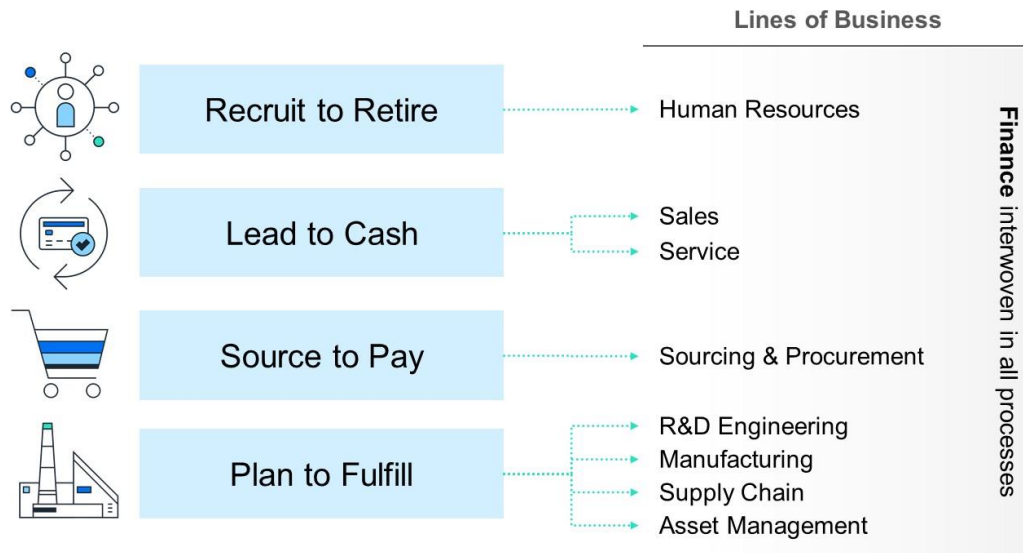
Lines of Business

Recruit to Retire

Human Resources

Lead to Cash

Sales

Service

Source to Pay

Sourcing & Procurement

Plan to Fulfill

R&D Engineering

Manufacturing

Supply Chain

Asset Management

Finance interwoven in all processes